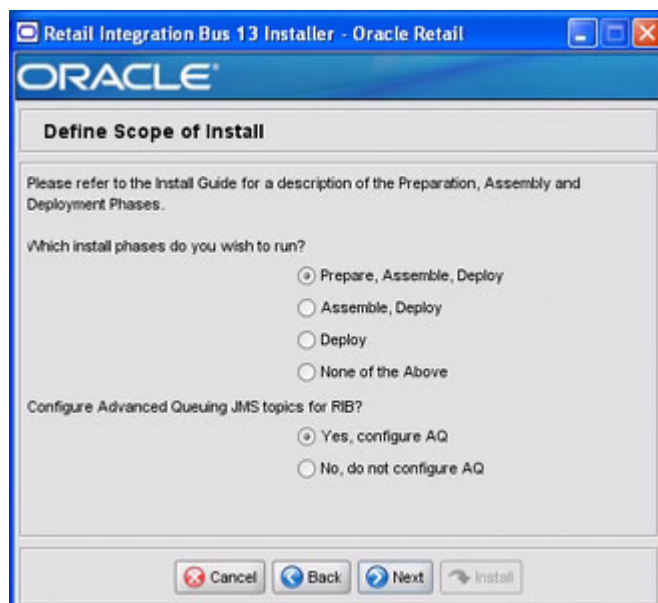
Retail Integration Bus 13 Installer - Oracle Retail

ORACLE

Define Scope of Install

Please refer to the Install Guide for a description of the Preparation, Assembly and Deployment Phases.

Which install phases do you wish to run?

Prepare, Assemble, Deploy

Assemble, Deploy

Deploy

None of the Above

Configure Advanced Queuing JMS topics for RIB?

Yes, configure AQ

No, do not configure AQ

Cancel Back Next Install